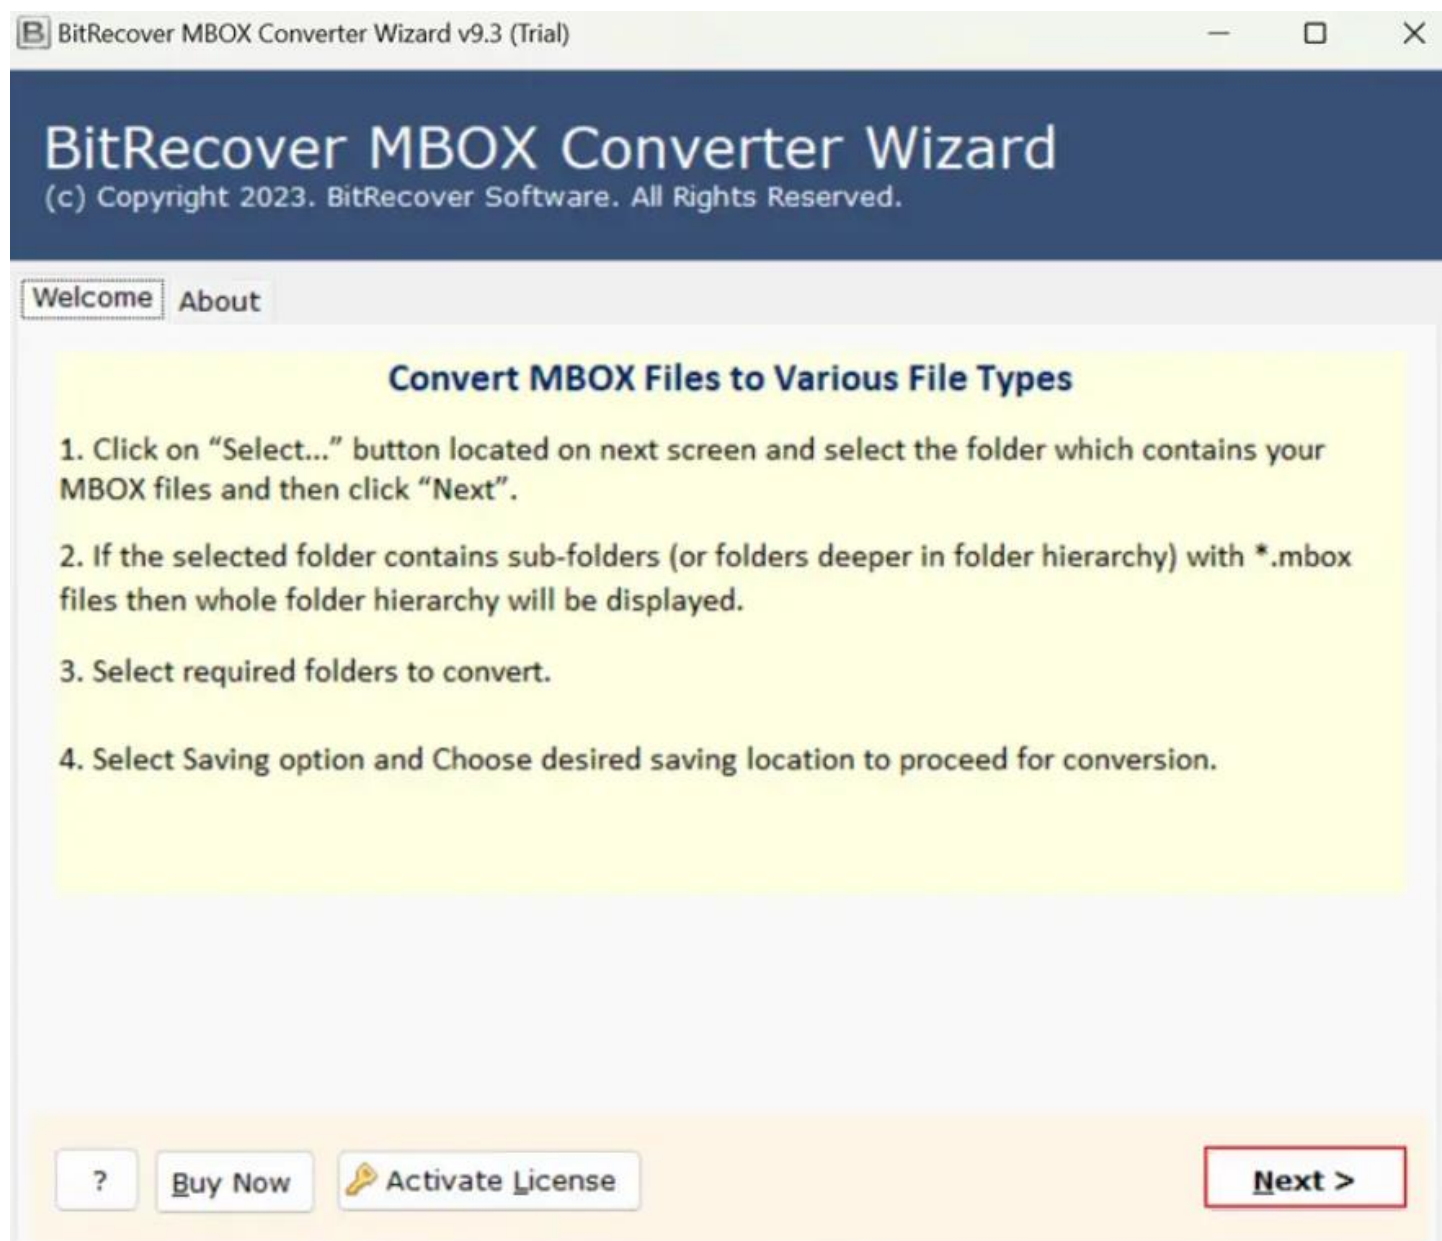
BitRecover MBOX Converter Wizard v9.3 (Trial)

BitRecover MBOX Converter Wizard
(c) Copyright 2023. BitRecover Software. All Rights Reserved.

Welcome About

Convert MBOX Files to Various File Types

1. Click on “Select...” button located on next screen and select the folder which contains your MBOX files and then click “Next”.

2. If the selected folder contains sub-folders (or folders deeper in folder hierarchy) with *.mbox files then whole folder hierarchy will be displayed.

3. Select required folders to convert.

4. Select Saving option and Choose desired saving location to proceed for conversion.

? Buy Now Activate License Next >